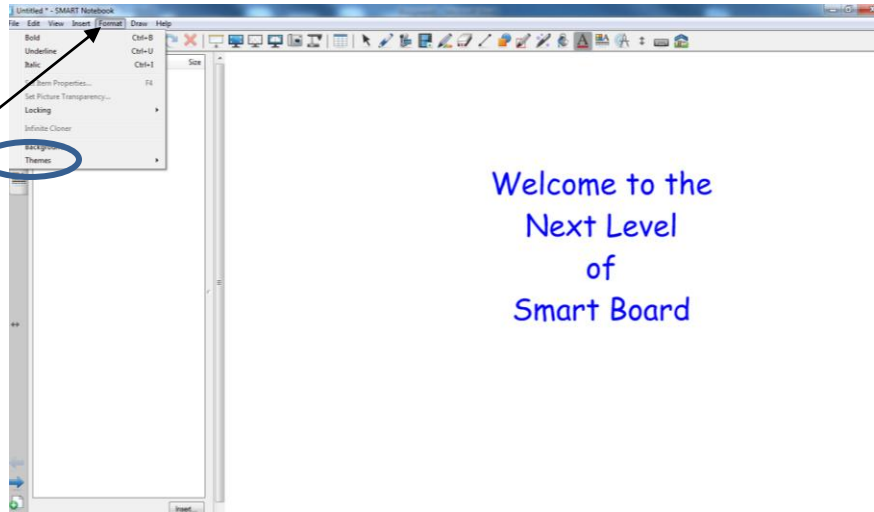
Untitled * - SMART Notebook

File Edit View Insert Format Draw Help

Bold Ctrl+B
Underline Ctrl+U
Italic Ctrl+I
Set Item Properties... F4
Set Picture Transparency...
Locking
Infinite Cloner
Background
Themes

Size

Welcome to the
Next Level
of
Smart Board

Insert...